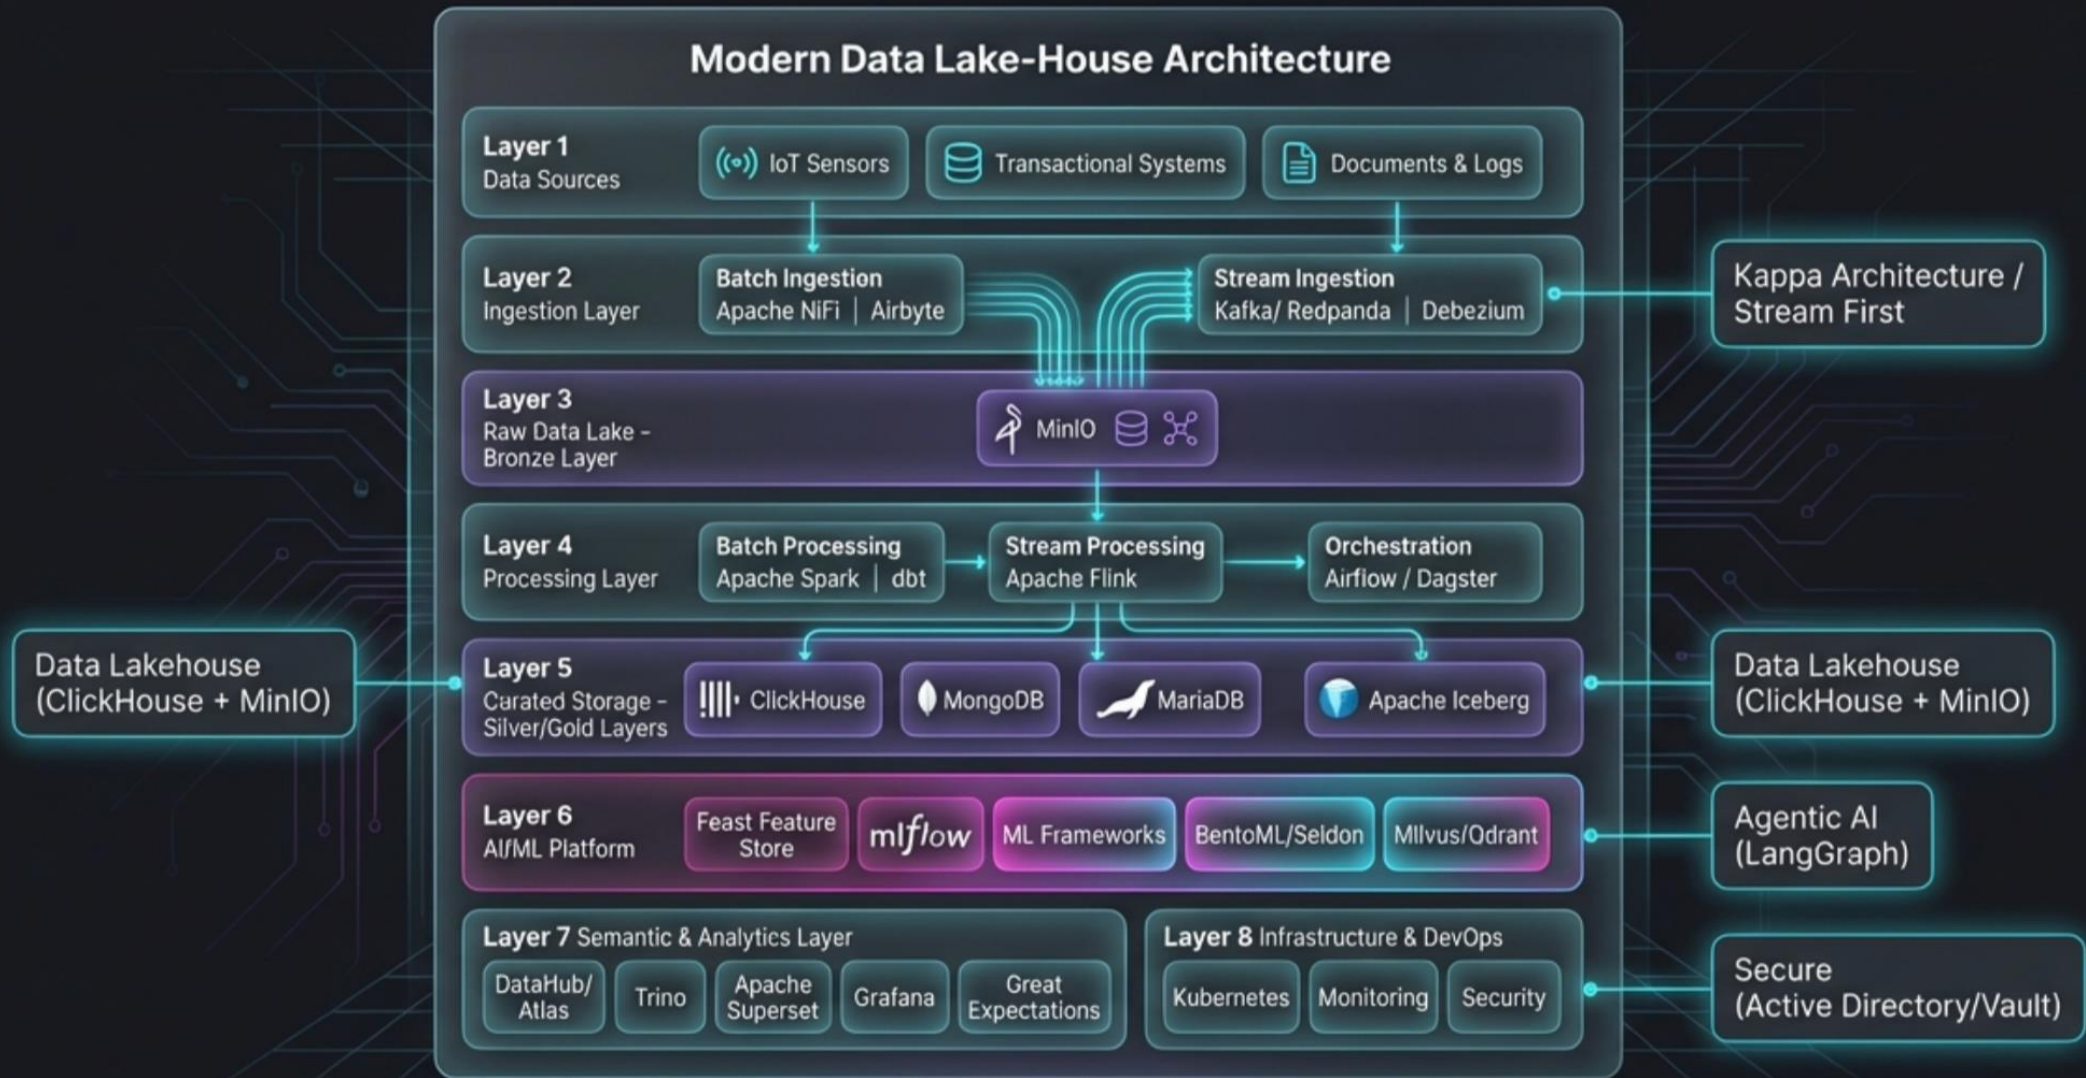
Modern Data Lake-House Architecture

Layer 1
Data Sources

IoT Sensors

Transactional Systems

Documents & Logs

Layer 2
Ingestion Layer

Batch Ingestion
Apache NiFi | Airbyte

Stream Ingestion
Kafka/ Redpanda | Debezium

Kappa Architecture / Stream First

Layer 3
Raw Data Lake - Bronze Layer

MinIO

Layer 4
Processing Layer

Batch Processing
Apache Spark | dbt

Stream Processing
Apache Flink

Orchestration
Airflow / Dagster

Data Lakehouse (ClickHouse + MinIO)

Layer 5
Curated Storage - Silver/Gold Layers

ClickHouse

MongoDB

MariaDB

Apache Iceberg

Data Lakehouse (ClickHouse + MinIO)

Layer 6
AI/ML Platform

Feast Feature Store

mlflow

ML Frameworks

BentoML/Seldon

Milvus/Qdrant

Agentic AI (LangGraph)

Layer 7 Semantic & Analytics Layer

DataHub/ Atlas

Trino

Apache Superset

Grafana

Great Expectations

Layer 8 Infrastructure & DevOps

Kubernetes

Monitoring

Security

Secure (Active Directory/Vault)